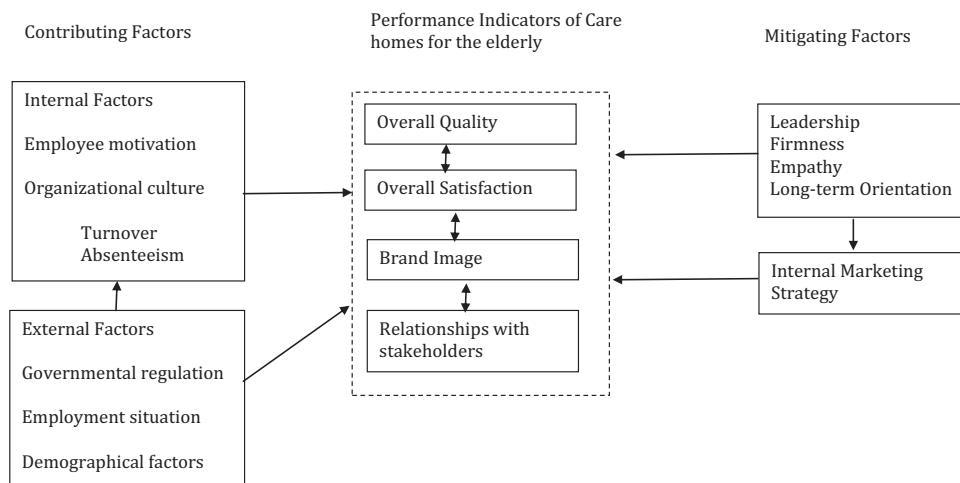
Contributing Factors

Performance Indicators of Care homes for the elderly

Mitigating Factors

Internal Factors

Employee motivation

Organizational culture

Turnover
Absenteeism

External Factors

Governmental regulation

Employment situation

Demographical factors

Overall Quality

Overall Satisfaction

Brand Image

Relationships with stakeholders

Leadership
Firmness
Empathy
Long-term Orientation

Internal Marketing Strategy